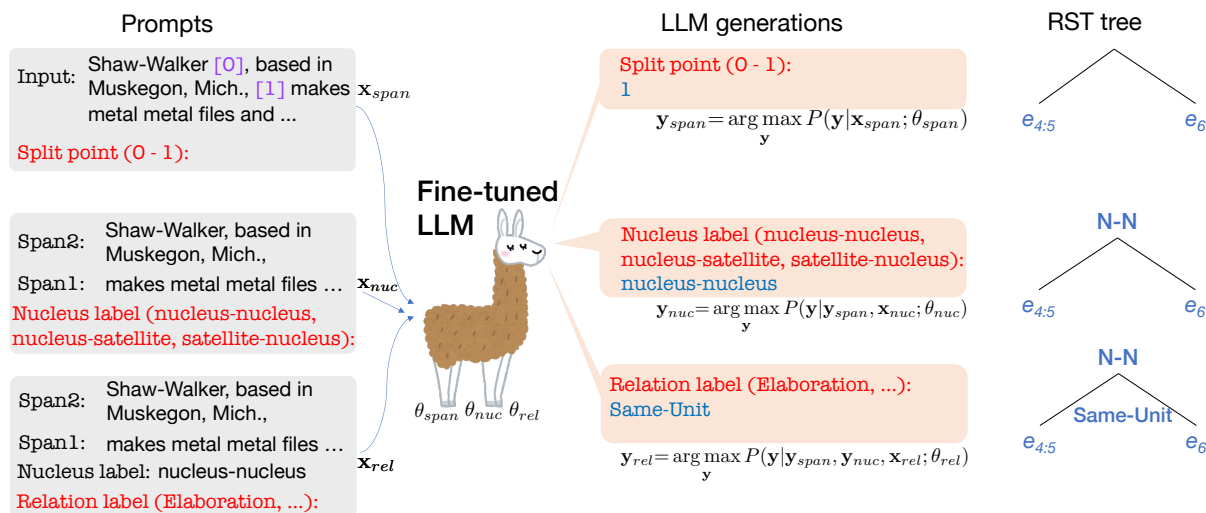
Prompts

Input: Shaw-Walker [0], based in Muskegon, Mich., [1] makes metal metal files and ... $\mathbf{x}_{span}$

Split point (0 - 1):

Span2: Shaw-Walker, based in Muskegon, Mich.,

Span1: makes metal metal files ... $\mathbf{x}_{nuc}$

Nucleus label (nucleus-nucleus, nucleus-satellite, satellite-nucleus):

Span2: Shaw-Walker, based in Muskegon, Mich.,

Span1: makes metal metal files ... $\mathbf{x}_{rel}$

Nucleus label: nucleus-nucleus

Relation label (Elaboration, ...):

Fine-tuned LLM

$\theta_{span}$ $\theta_{nuc}$ $\theta_{rel}$

LLM generations

Split point (0 - 1):
1

$\mathbf{y}_{span} = \arg\max_{\mathbf{y}} P(\mathbf{y}|\mathbf{x}_{span};\theta_{span})$

Nucleus label (nucleus-nucleus, nucleus-satellite, satellite-nucleus):
nucleus-nucleus

$\mathbf{y}_{nuc} = \arg\max_{\mathbf{y}} P(\mathbf{y}|\mathbf{y}_{span},\mathbf{x}_{nuc};\theta_{nuc})$

Relation label (Elaboration, ...):
Same-Unit

$\mathbf{y}_{rel} = \arg\max_{\mathbf{y}} P(\mathbf{y}|\mathbf{y}_{span},\mathbf{y}_{nuc},\mathbf{x}_{rel};\theta_{rel})$

RST tree

$e_{4:5}$ $e_6$

N-N

$e_{4:5}$ $e_6$

N-N

Same-Unit

$e_{4:5}$ $e_6$